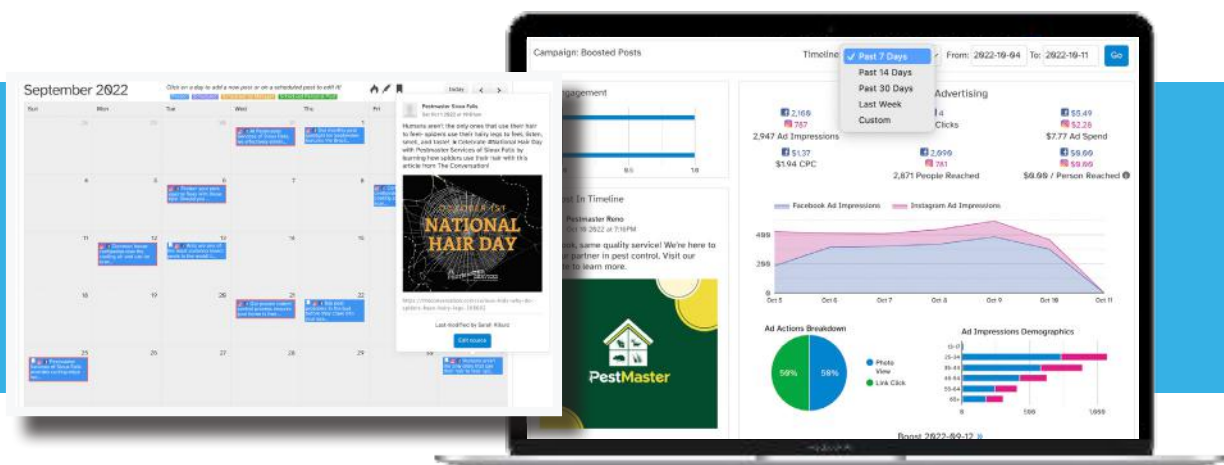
September 2022

Click on a day to add a new post or on a scheduled post to edit it!

today

Sun Mon Tue Wed Thu Fri

Pestmaster Sioux Falls

Humans aren't the only ones that use their hair to feel- spiders use their hairy legs to feel, listen, smell, and taste! Celebrate #National Hair Day with Pestmaster Services of Sioux Falls by learning how spiders use their hair with this article from The Conversation!

OCTOBER 1ST
NATIONAL HAIR DAY

Last modified by Sarah Allard

Edit source

Campaign: Boosted Posts

Timeline: ✓ Past 7 Days
Past 14 Days
Past 30 Days
Last Week
Custom

From: 2022-10-04 To: 2022-10-11 Go

Engagement

Advertising

2,160
787
2,947 Ad Impressions

4
Clicks

$5.49
$2.28
$7.77 Ad Spend

$1.37
$1.94 CPC

2,090
781
2,871 People Reached

$9.00
$9.00
$9.99 / Person Reached

Post In Timeline

Pestmaster Reno
Oct 10 2022 at 7:16PM

..., same quality service! We're here to ... partner in pest control. Visit our ... to learn more.

PestMaster

Facebook Ad Impressions
Instagram Ad Impressions

400
200
Oct 5 Oct 6 Oct 7 Oct 8 Oct 9 Oct 10 Oct 11

Ad Actions Breakdown

59% 59%

Photo View
Link Click

Ad Impressions Demographics

13-17
25-34
35-44
45-54
55-64
65+

0 500 1,000

Boost 2022-09-12